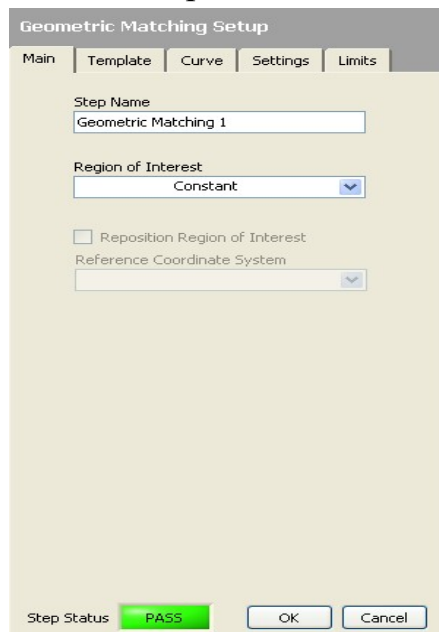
Geometric Matching Setup

Main | Template | Curve | Settings | Limits

Step Name
Geometric Matching 1

Region of Interest
Constant

Reposition Region of Interest
Reference Coordinate System

Step Status PASS OK Cancel